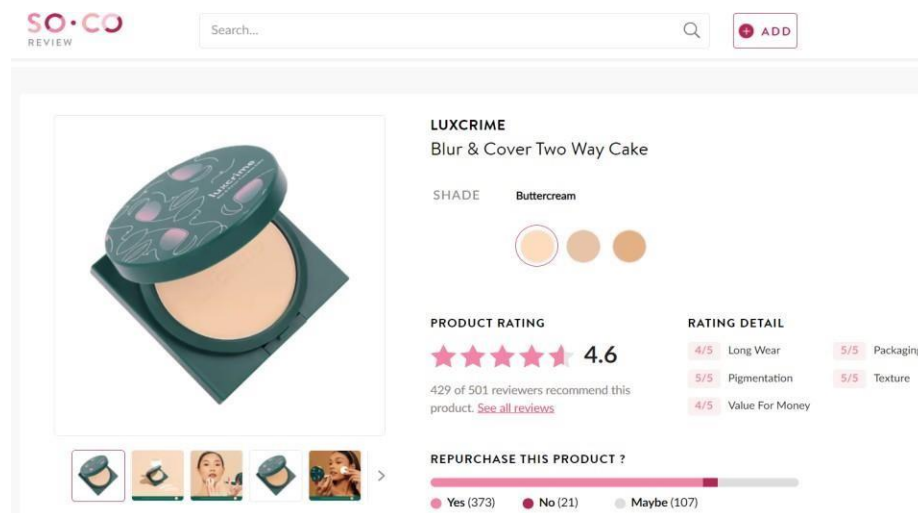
SO·CO
REVIEW

Search...

ADD

luxcrime

LUXCRIME
Blur & Cover Two Way Cake

SHADE Buttercream

PRODUCT RATING
4.6
429 of 501 reviewers recommend this product. See all reviews

RATING DETAIL
4/5 Long Wear
5/5 Packagin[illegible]
5/5 Pigmentation
5/5 Texture
4/5 Value For Money

REPURCHASE THIS PRODUCT ?
Yes (373) No (21) Maybe (107)